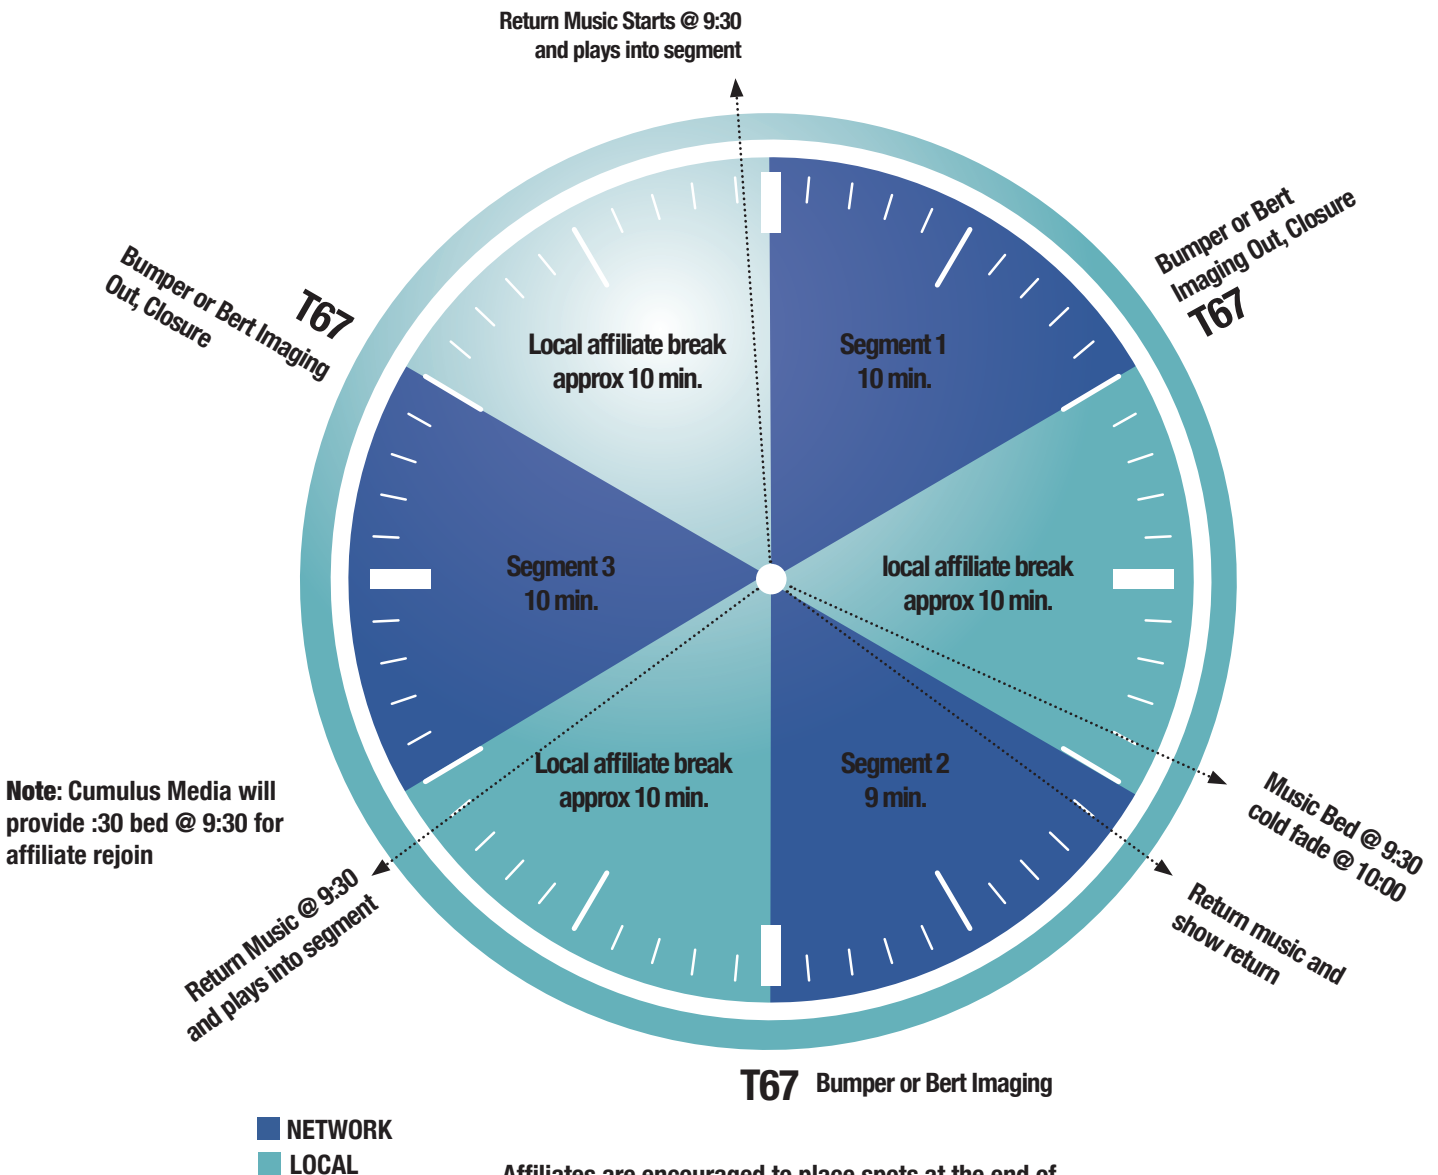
Return Music Starts @ 9:30
and plays into segment

Bumper or Bert Imaging Out, Closure
T67

Bumper or Bert Imaging Out, Closure
T67

Local affiliate break
approx 10 min.

Segment 1
10 min.

Segment 3
10 min.

local affiliate break
approx 10 min.

Local affiliate break
approx 10 min.

Segment 2
9 min.

Note: Cumulus Media will provide :30 bed @ 9:30 for affiliate rejoin

Music Bed @ 9:30
cold fade @ 10:00

Return music and show return

Return Music @ 9:30
and plays into segment

T67 Bumper or Bert Imaging

NETWORK
LOCAL

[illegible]